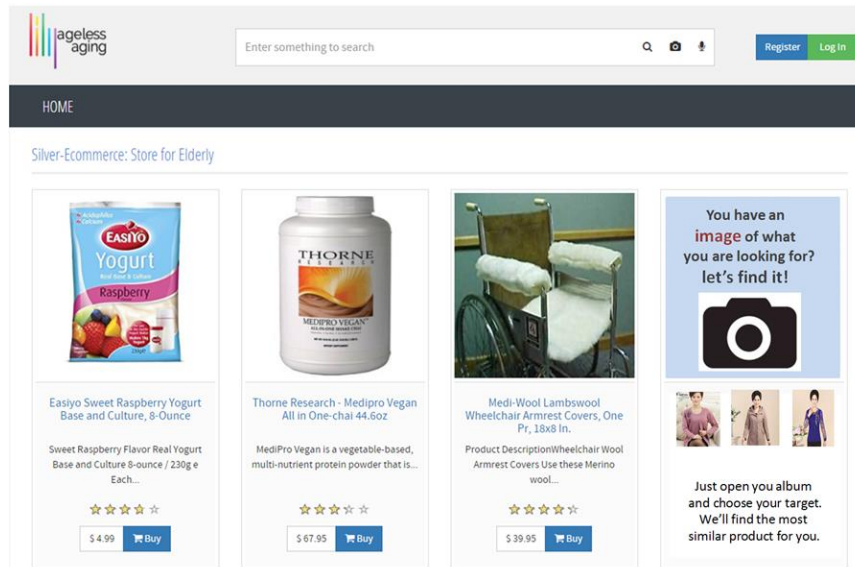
ageless aging

Enter something to search

Register Log In

HOME

Silver-Ecommerce: Store for Elderly

EASIYO Yogurt Raspberry

Easiyo Sweet Raspberry Yogurt Base and Culture, 8-Ounce

Sweet Raspberry Flavor Real Yogurt Base and Culture 8-ounce / 230g e Each...

$ 4.99 Buy

THORNE RESEARCH MEDIPRO VEGAN

Thorne Research - Medipro Vegan All in One-chai 44.6oz

MediPro Vegan is a vegetable-based, multi-nutrient protein powder that is...

$ 67.95 Buy

Medi-Wool Lambswool Wheelchair Armrest Covers, One Pr, 18x8 In.

Product DescriptionWheelchair Wool Armrest Covers Use these Merino wool...

$ 39.95 Buy

You have an image of what you are looking for? let's find it!

Just open you album and choose your target. We'll find the most similar product for you.